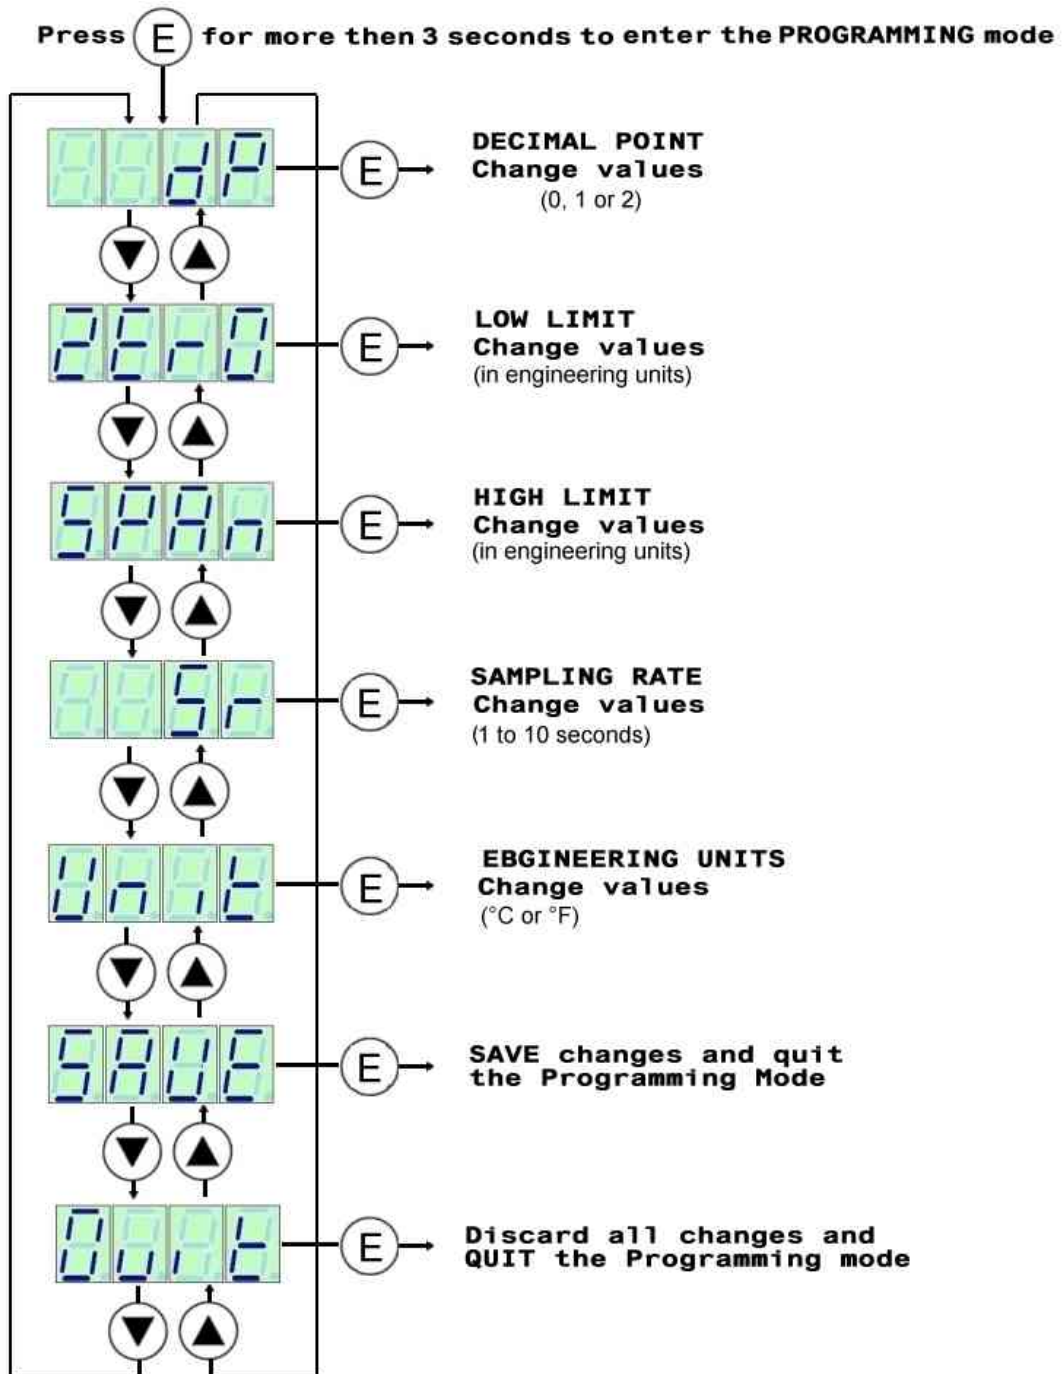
Press E for more then 3 seconds to enter the PROGRAMMING mode

dP
E
DECIMAL POINT
Change values
(0, 1 or 2)

ZErO
E
LOW LIMIT
Change values
(in engineering units)

SPAn
E
HIGH LIMIT
Change values
(in engineering units)

Sr
E
SAMPLING RATE
Change values
(1 to 10 seconds)

UnIt
E
EBGINEERING UNITS
Change values
(°C or °F)

SAUE
E
SAVE changes and quit the Programming Mode

QUIt
E
Discard all changes and QUIT the Programming mode